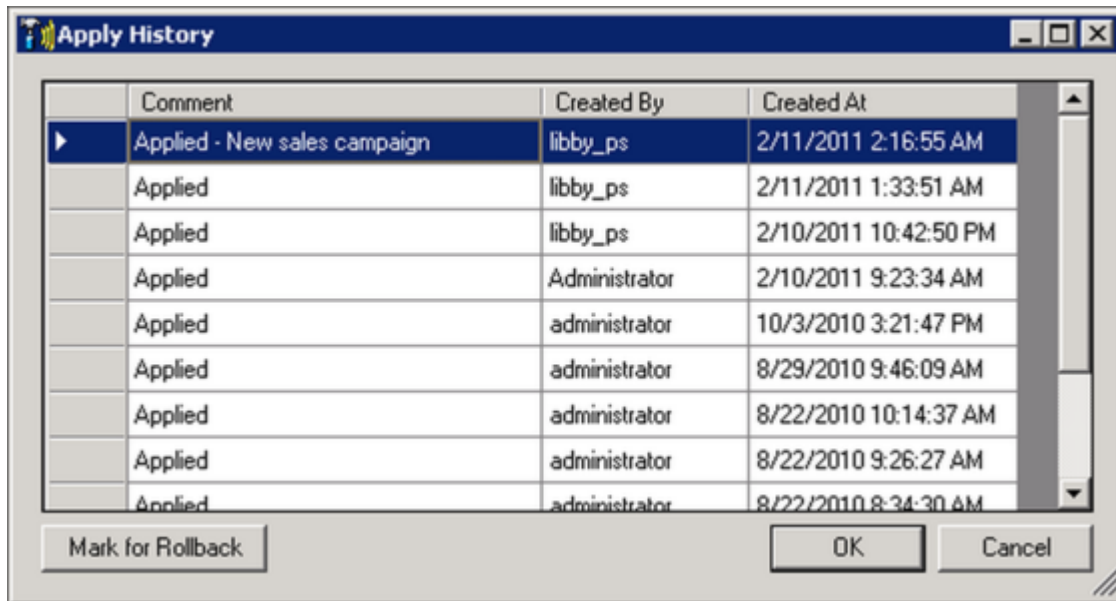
Apply History

| Comment | Created By | Created At |
|---|---|---|
| Applied - New sales campaign | libby_ps | 2/11/2011 2:16:55 AM |
| Applied | libby_ps | 2/11/2011 1:33:51 AM |
| Applied | libby_ps | 2/10/2011 10:42:50 PM |
| Applied | Administrator | 2/10/2011 9:23:34 AM |
| Applied | administrator | 10/3/2010 3:21:47 PM |
| Applied | administrator | 8/29/2010 9:46:09 AM |
| Applied | administrator | 8/22/2010 10:14:37 AM |
| Applied | administrator | 8/22/2010 9:26:27 AM |
| Applied | administrator | 8/22/2010 8:34:30 AM |

Mark for Rollback

OK

Cancel